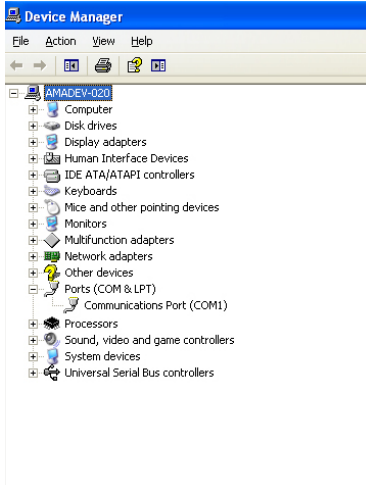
Device Manager

File Action View Help

AMADEV-020
Computer
Disk drives
Display adapters
Human Interface Devices
IDE ATA/ATAPI controllers
Keyboards
Mice and other pointing devices
Monitors
Multifunction adapters
Network adapters
Other devices
Ports (COM & LPT)
Communications Port (COM1)
Processors
Sound, video and game controllers
System devices
Universal Serial Bus controllers